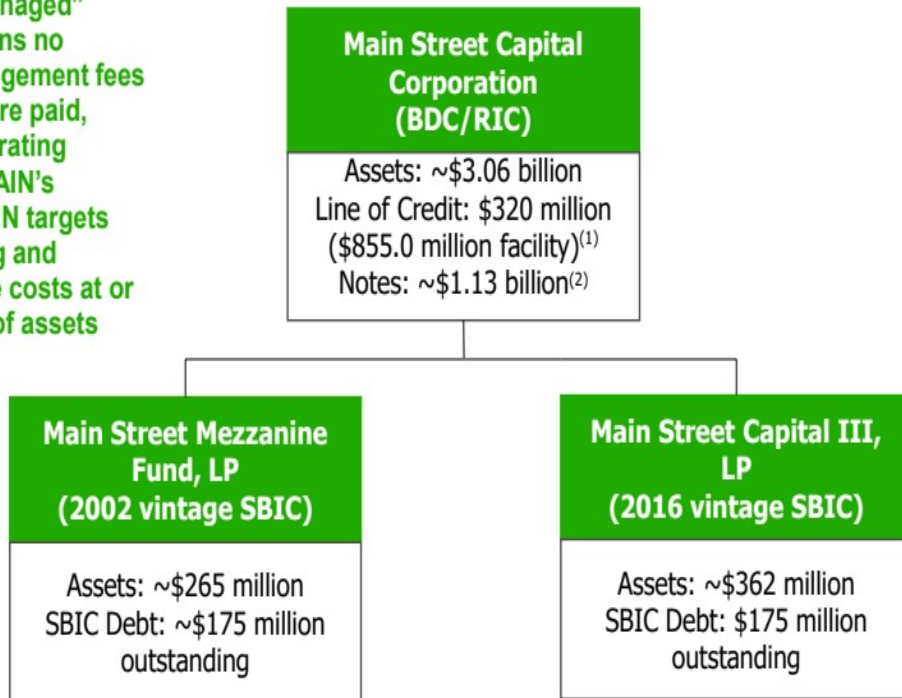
naged"
ns no
gement fees
re paid,
rating
AIN's
N targets
g and
costs at or
of assets

Main Street Capital Corporation (BDC/RIC)

Assets: ~\$3.06 billion
Line of Credit: \$320 million (\$855.0 million facility)$^{(1)}$
Notes: ~\$1.13 billion$^{(2)}$

Main Street Mezzanine Fund, LP (2002 vintage SBIC)

Assets: ~\$265 million
SBIC Debt: ~\$175 million outstanding

Main Street Capital III, LP (2016 vintage SBIC)

Assets: ~\$362 million
SBIC Debt: \$175 million outstanding